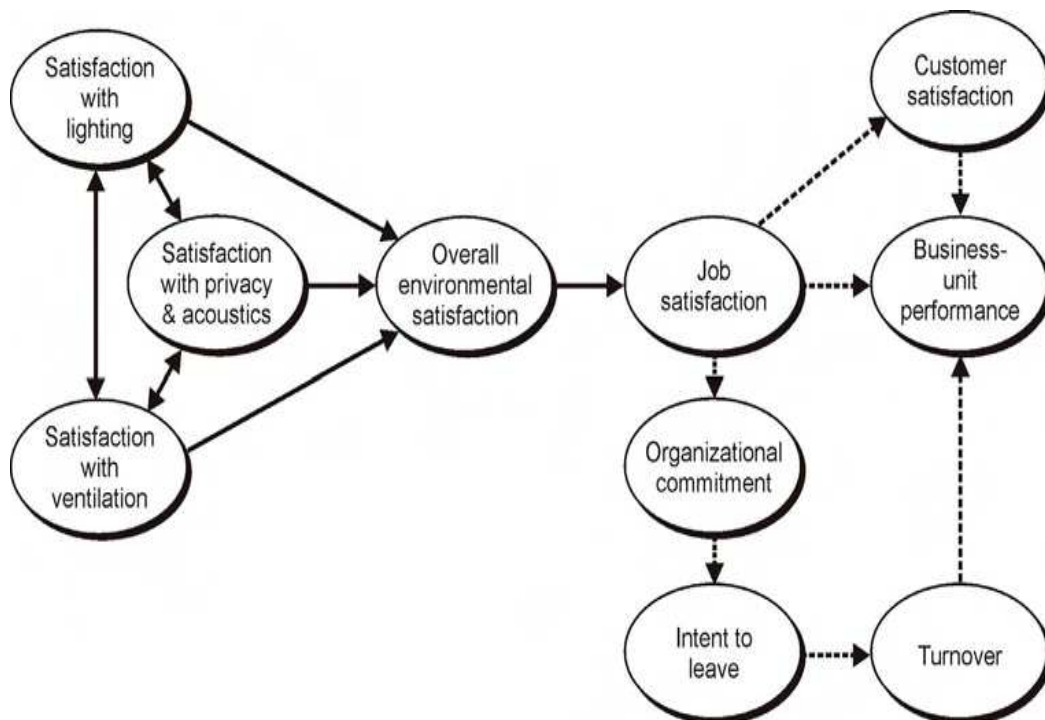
Satisfaction with lighting

Satisfaction with privacy & acoustics

Satisfaction with ventilation

Overall environmental satisfaction

Job satisfaction

Customer satisfaction

Business-unit performance

Organizational commitment

Intent to leave

Turnover